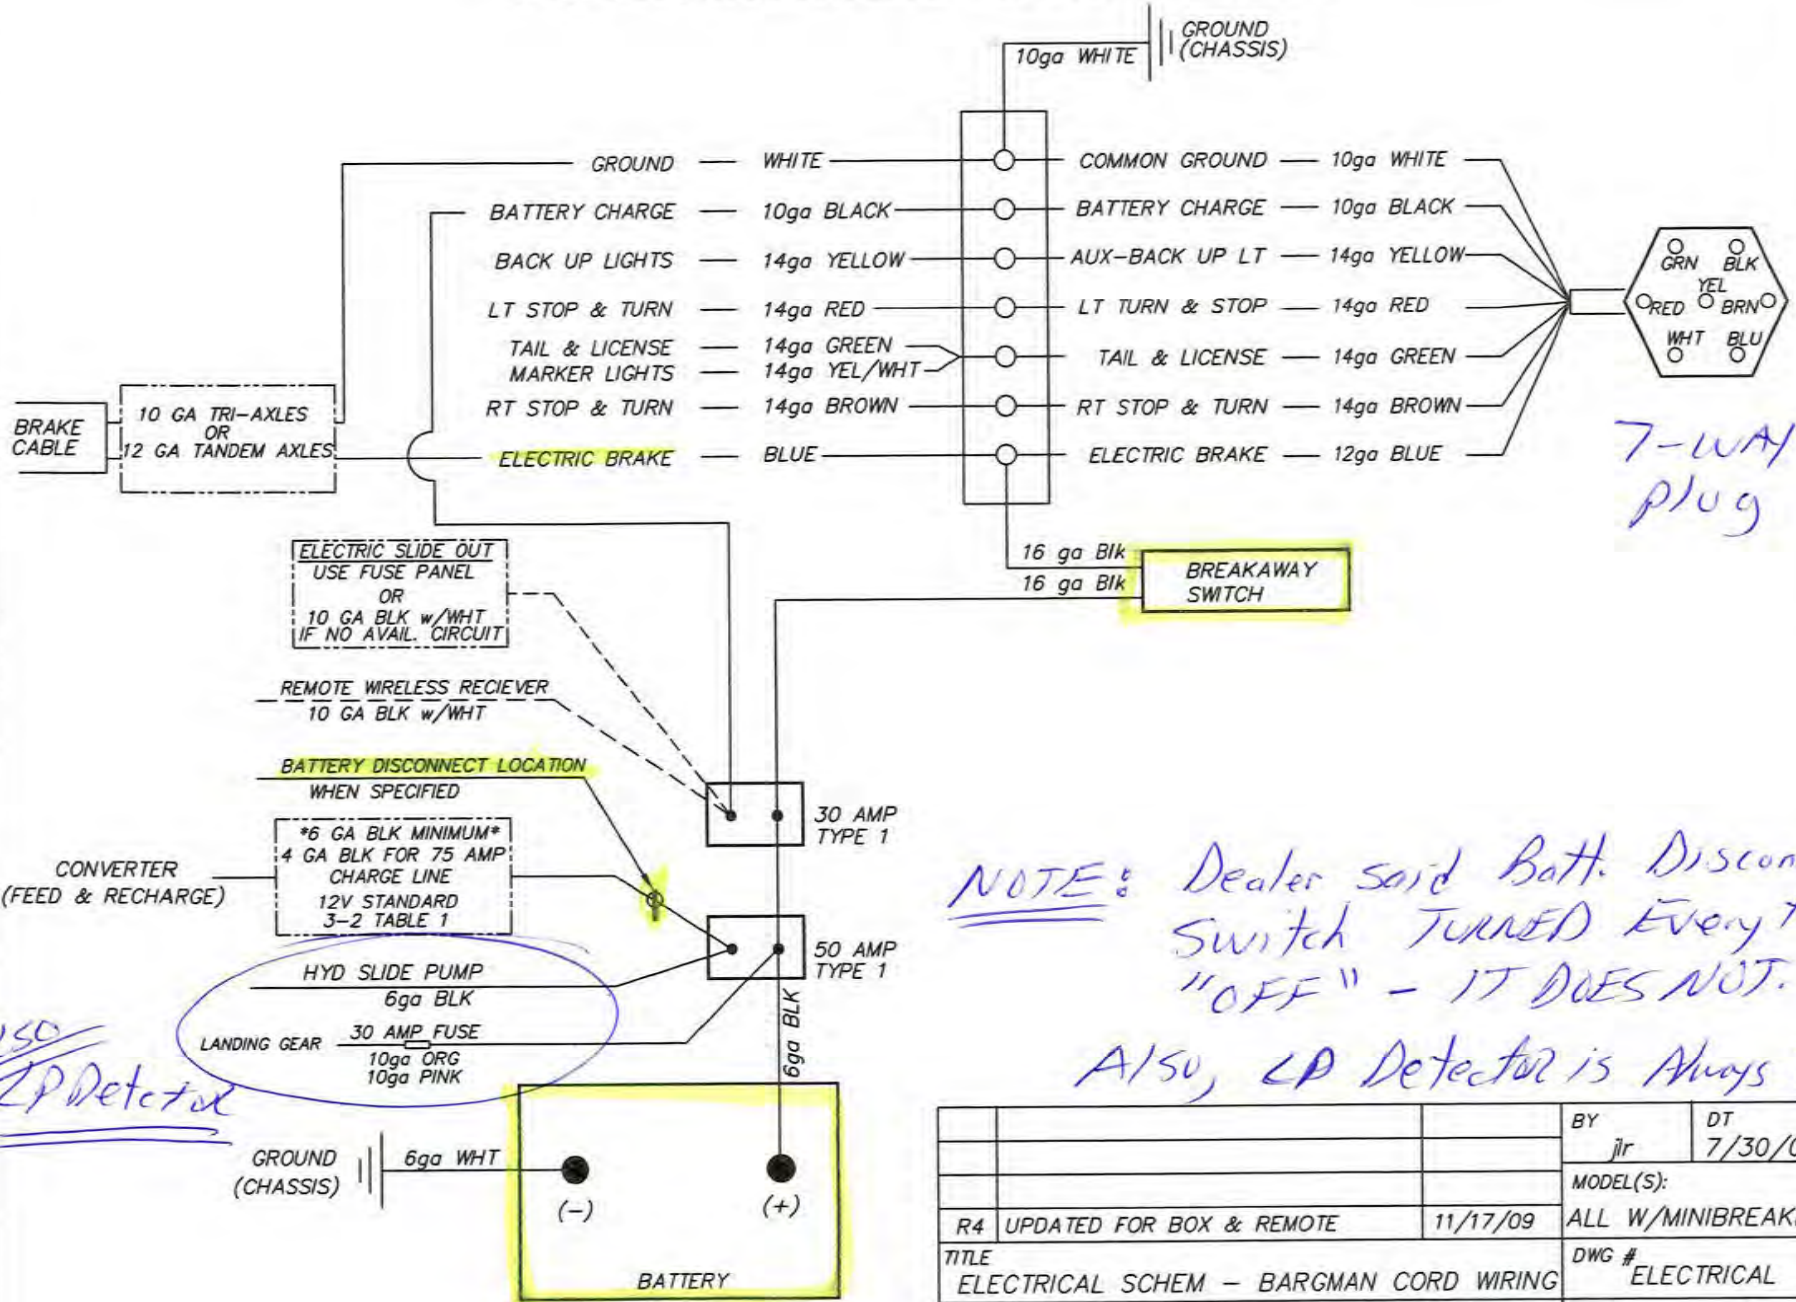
10ga WHITE
GROUND (CHASSIS)

GROUND — WHITE
BATTERY CHARGE — 10ga BLACK
BACK UP LIGHTS — 14ga YELLOW
LT STOP & TURN — 14ga RED
TAIL & LICENSE MARKER LIGHTS — 14ga GREEN 14ga YEL/WHT
RT STOP & TURN — 14ga BROWN
ELECTRIC BRAKE — BLUE

COMMON GROUND — 10ga WHITE
BATTERY CHARGE — 10ga BLACK
AUX-BACK UP LT — 14ga YELLOW
LT TURN & STOP — 14ga RED
TAIL & LICENSE — 14ga GREEN
RT STOP & TURN — 14ga BROWN
ELECTRIC BRAKE — 12ga BLUE

GRN BLK YEL RED BRN WHT BLU

7-WAY plug

BRAKE CABLE
10 GA TRI-AXLES OR 12 GA TANDEM AXLES

16 ga Blk
16 ga Blk
BREAKAWAY SWITCH

ELECTRIC SLIDE OUT USE FUSE PANEL OR 10 GA BLK w/WHT IF NO AVAIL. CIRCUIT

REMOTE WIRELESS RECIEVER
10 GA BLK w/WHT

BATTERY DISCONNECT LOCATION
WHEN SPECIFIED

30 AMP TYPE 1

CONVERTER (FEED & RECHARGE)
*6 GA BLK MINIMUM* 4 GA BLK FOR 75 AMP CHARGE LINE 12V STANDARD 3-2 TABLE 1

50 AMP TYPE 1

HYD SLIDE PUMP
6ga BLK
LANDING GEAR
30 AMP FUSE
10ga ORG
10ga PINK

6ga BLK

Also LP Detector

GROUND (CHASSIS)
6ga WHT
(-)
(+)
BATTERY

NOTE: Dealer said Batt. Discon Switch TURNED Every "OFF" - IT DOES NOT.

Also, LP Detector is Always

| | | | BY jlr | DT 7/30/0 |
|---|---|---|---|---|
| | | | MODEL(S): | |
| R4 | UPDATED FOR BOX & REMOTE | 11/17/09 | ALL W/MINIBREAK | |
| TITLE ELECTRICAL SCHEM - BARGMAN CORD WIRING | | | DWG # ELECTRICAL | |